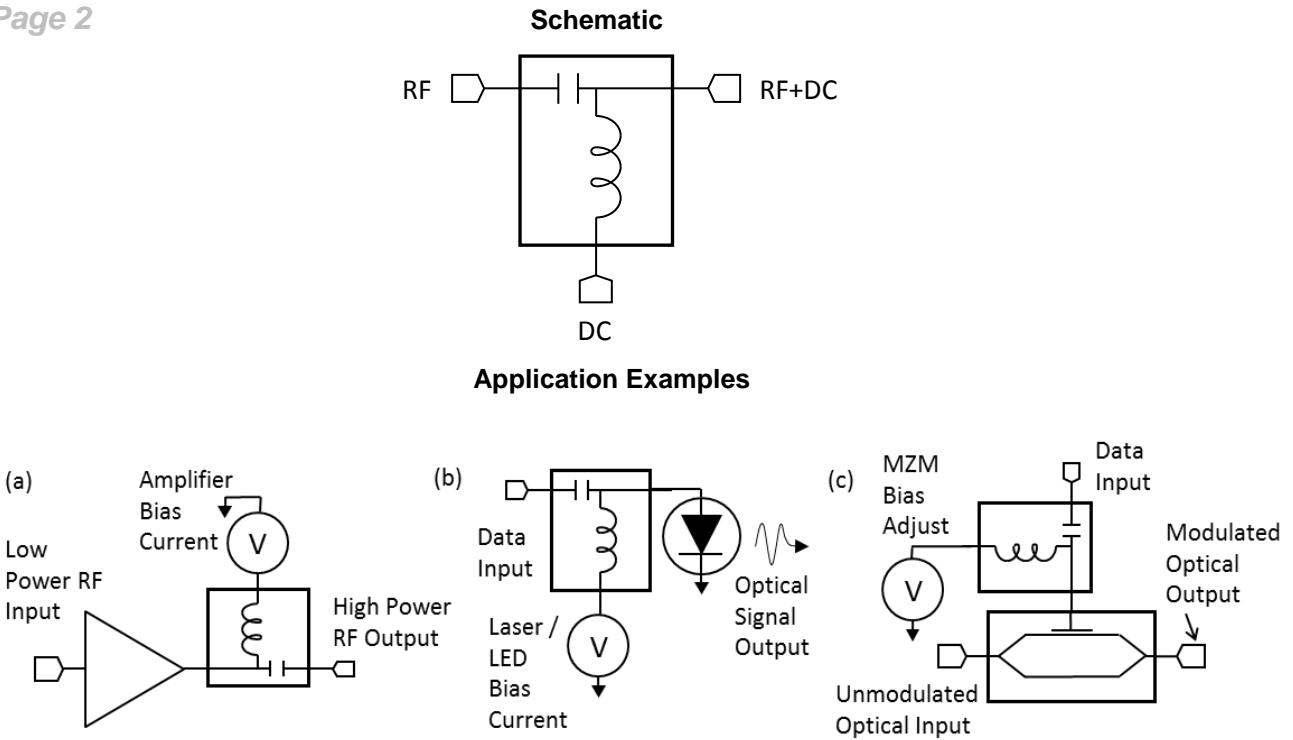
Page 2

Schematic

RF

RF+DC

DC

Application Examples

(a)

Amplifier Bias Current

V

Low Power RF Input

High Power RF Output

(b)

Data Input

Laser / LED Bias Current

V

Optical Signal Output

(c)

MZM Bias Adjust

V

Data Input

Modulated Optical Output

Unmodulated Optical Input